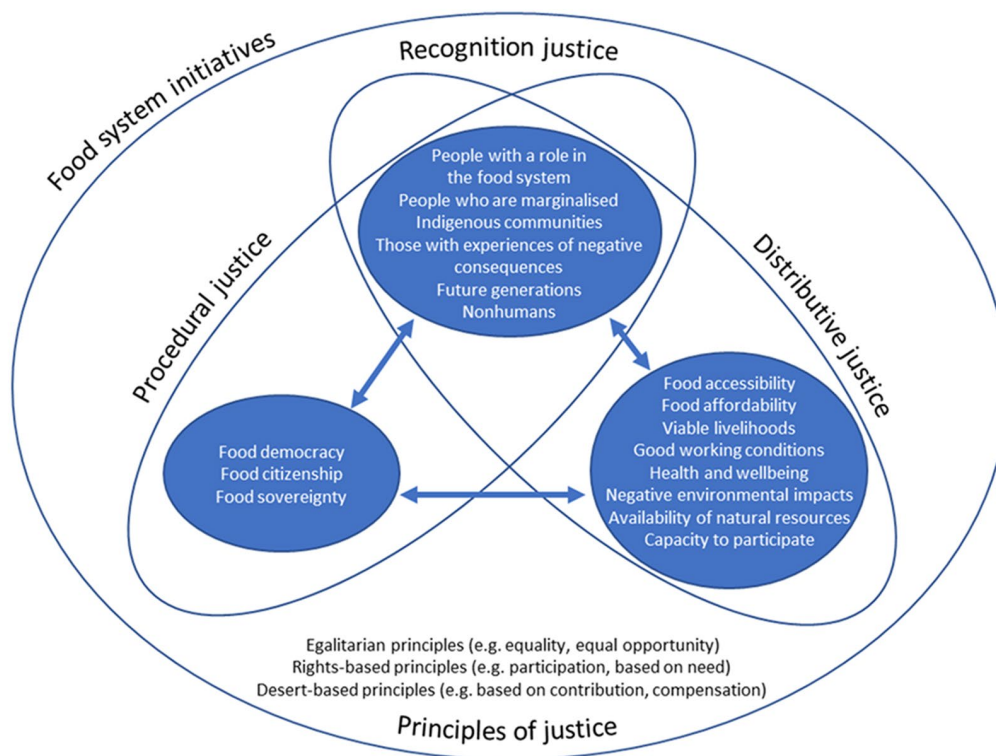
Food system initiatives

Recognition justice

People with a role in the food system
People who are marginalised
Indigenous communities
Those with experiences of negative consequences
Future generations
Nonhumans

Procedural justice

Food democracy
Food citizenship
Food sovereignty

Distributive justice

Food accessibility
Food affordability
Viable livelihoods
Good working conditions
Health and wellbeing
Negative environmental impacts
Availability of natural resources
Capacity to participate

Egalitarian principles (e.g. equality, equal opportunity)
Rights-based principles (e.g. participation, based on need)
Desert-based principles (e.g. based on contribution, compensation)

Principles of justice